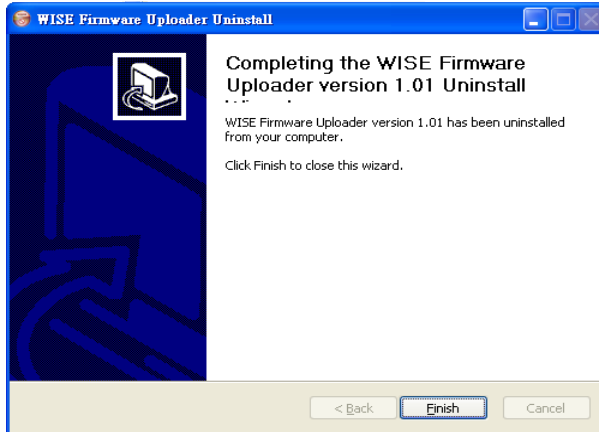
WISE Firmware Uploader Uninstall

Completing the WISE Firmware Uploader version 1.01 Uninstall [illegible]

WISE Firmware Uploader version 1.01 has been uninstalled from your computer.

Click Finish to close this wizard.

< Back
Finish
Cancel